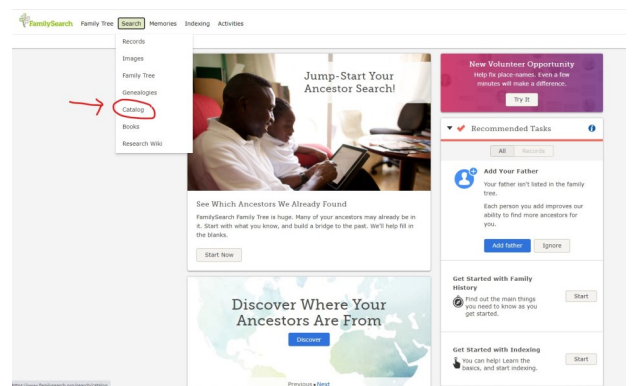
FamilySearch Family Tree Search Memories Indexing Activities

Records
Images
Family Tree
Genealogies
Catalog
Books
Research Wiki

Jump-Start Your Ancestor Search!

See Which Ancestors We Already Found

FamilySearch Family Tree is huge. Many of your ancestors may already be in it. Start with what you know, and build a bridge to the past. We'll help fill in the blanks.

Start Now

Discover Where Your Ancestors Are From

Discover

Previous • Next

New Volunteer Opportunity

Help fix place-names. Even a few minutes will make a difference.

Try It

Recommended Tasks

All Records

Add Your Father

Your father isn't listed in the family tree.

Each person you add improves our ability to find more ancestors for you.

Add father Ignore

Get Started with Family History

Find out the main things you need to know as you get started.

Start

Get Started with Indexing

You can help! Learn the basics, and start indexing.

Start

https://www.familysearch.org/search/catalog